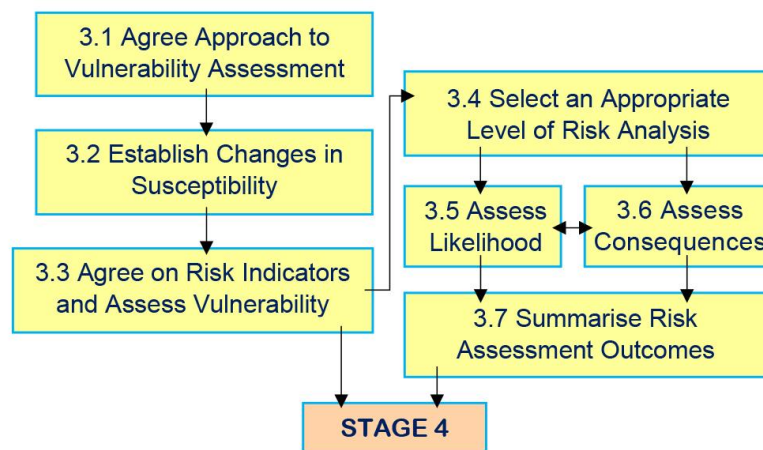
3.1 Agree Approach to Vulnerability Assessment

3.2 Establish Changes in Susceptibility

3.3 Agree on Risk Indicators and Assess Vulnerability

3.4 Select an Appropriate Level of Risk Analysis

3.5 Assess Likelihood

3.6 Assess Consequences

3.7 Summarise Risk Assessment Outcomes

STAGE 4